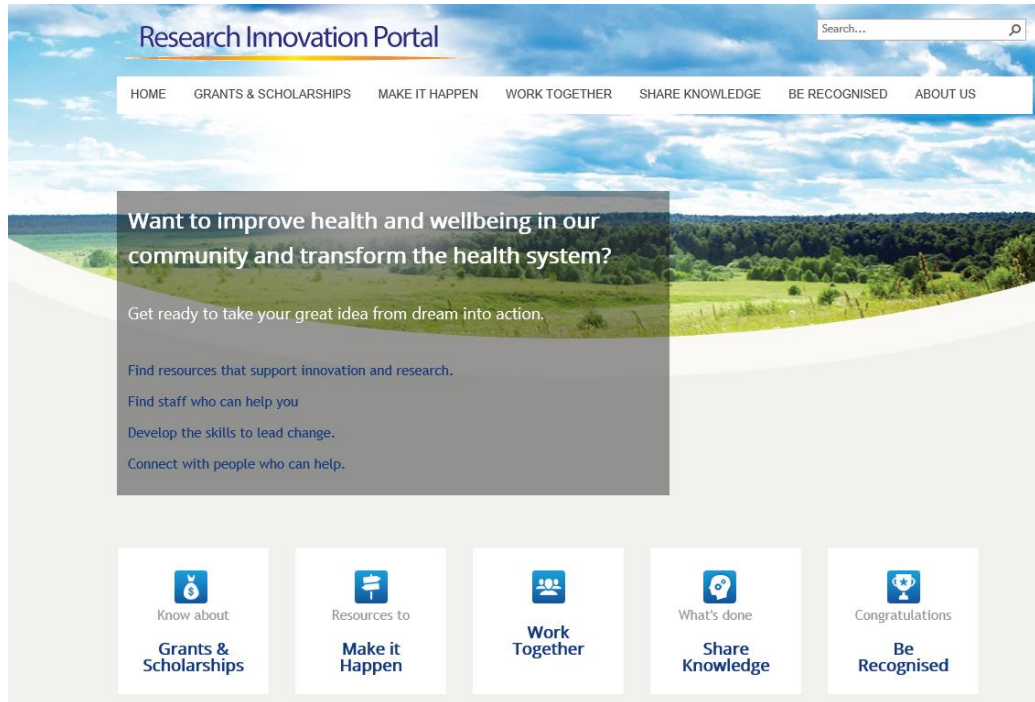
Research Innovation Portal

Search...

HOME GRANTS & SCHOLARSHIPS MAKE IT HAPPEN WORK TOGETHER SHARE KNOWLEDGE BE RECOGNISED ABOUT US

Want to improve health and wellbeing in our community and transform the health system?

Get ready to take your great idea from dream into action.

Find resources that support innovation and research.

Find staff who can help you

Develop the skills to lead change.

Connect with people who can help.

Know about
Grants & Scholarships

Resources to
Make it Happen

Work Together

What's done
Share Knowledge

Congratulations
Be Recognised